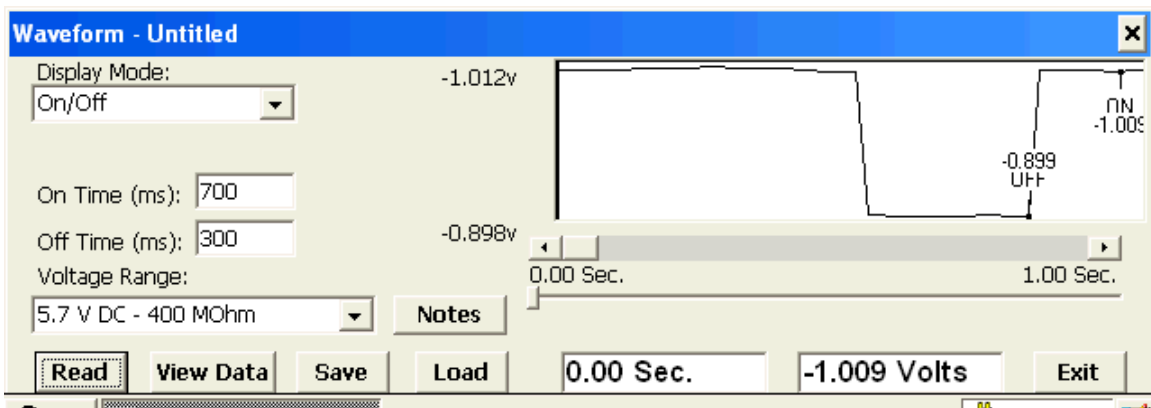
Waveform - Untitled

×

Display Mode:

On/Off

On Time (ms): 700

Off Time (ms): 300

Voltage Range:

5.7 V DC - 400 MOhm

Notes

-1.012v

-0.898v

ON
-1.009

-0.899
OFF

0.00 Sec.

1.00 Sec.

Read

View Data

Save

Load

0.00 Sec.

-1.009 Volts

Exit